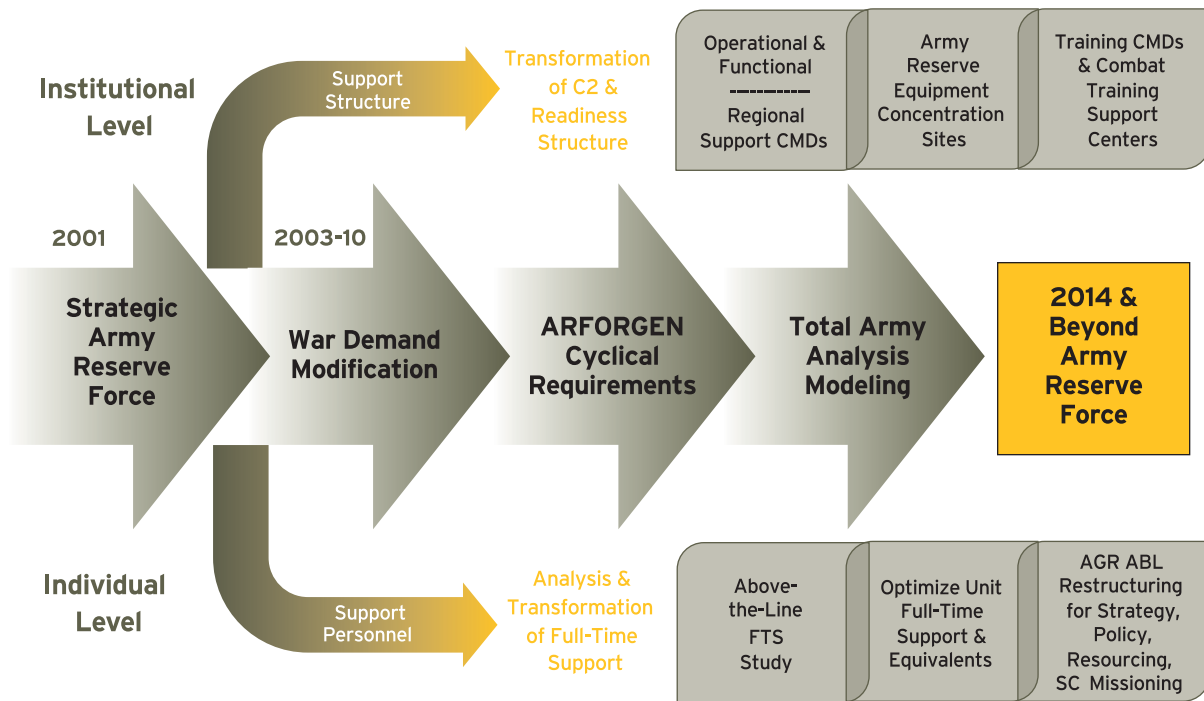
Institutional Level

Support Structure

Transformation of C2 & Readiness Structure

Operational & Functional
----------
Regional Support CMDs

Army Reserve Equipment Concentration Sites

Training CMDs & Combat Training Support Centers

2001

Strategic Army Reserve Force

2003-10

War Demand Modification

ARFORGEN Cyclical Requirements

Total Army Analysis Modeling

2014 & Beyond Army Reserve Force

Individual Level

Support Personnel

Analysis & Transformation of Full-Time Support

Above-the-Line FTS Study

Optimize Unit Full-Time Support & Equivalents

AGR ABL Restructuring for Strategy, Policy, Resourcing, SC Missioning